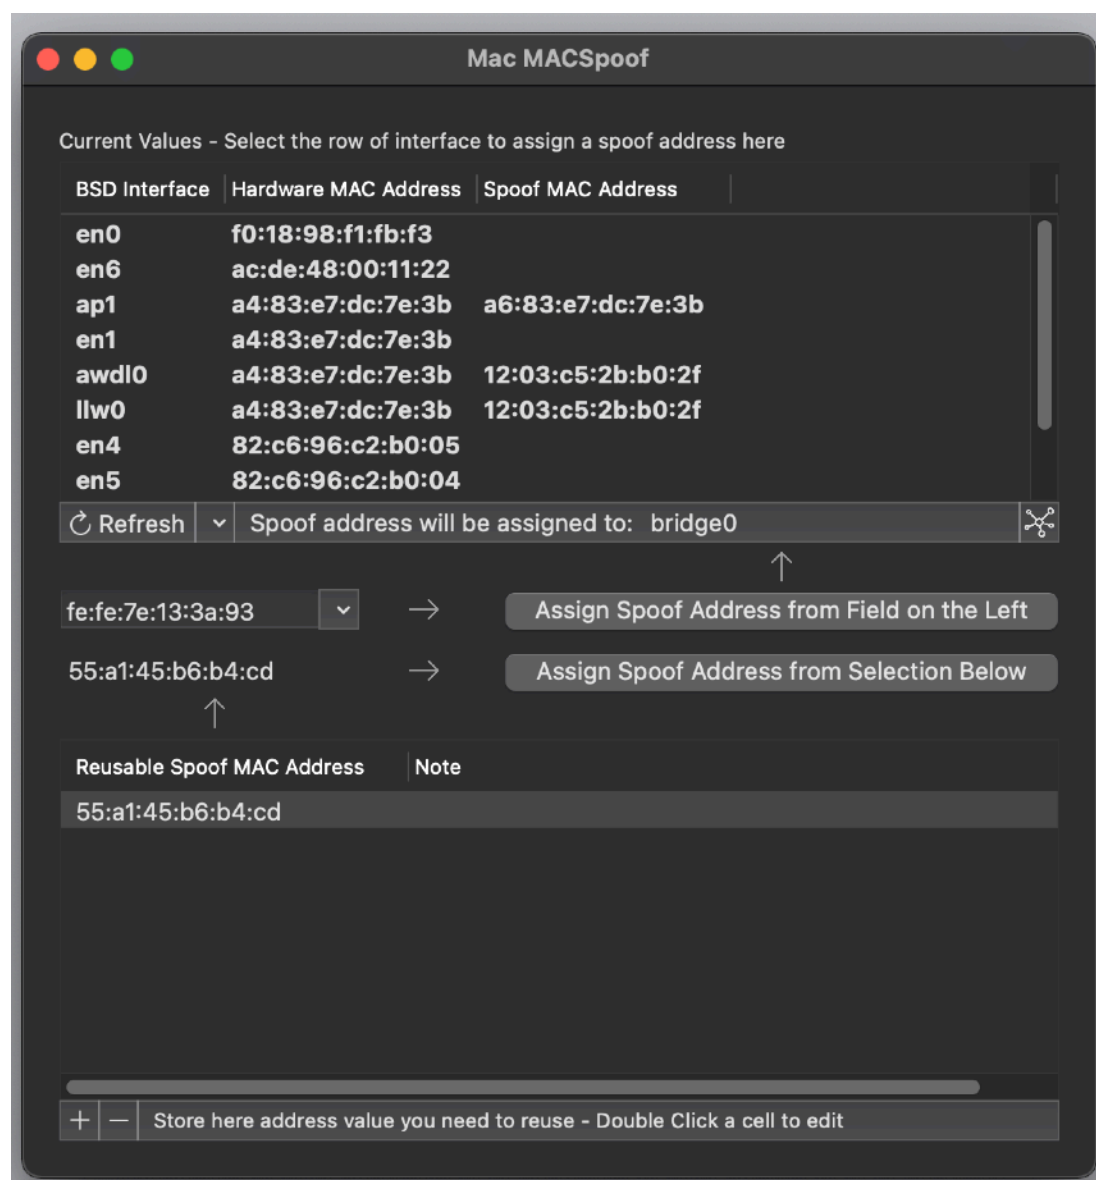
Mac MACSpoof

Current Values - Select the row of interface to assign a spoof address here

| BSD Interface | Hardware MAC Address | Spoof MAC Address |
|---|---|---|
| en0 | f0:18:98:f1:fb:f3 | |
| en6 | ac:de:48:00:11:22 | |
| ap1 | a4:83:e7:dc:7e:3b | a6:83:e7:dc:7e:3b |
| en1 | a4:83:e7:dc:7e:3b | |
| awdl0 | a4:83:e7:dc:7e:3b | 12:03:c5:2b:b0:2f |
| llw0 | a4:83:e7:dc:7e:3b | 12:03:c5:2b:b0:2f |
| en4 | 82:c6:96:c2:b0:05 | |
| en5 | 82:c6:96:c2:b0:04 | |

Refresh Spoof address will be assigned to: bridge0

fe:fe:7e:13:3a:93 → Assign Spoof Address from Field on the Left

55:a1:45:b6:b4:cd → Assign Spoof Address from Selection Below

| Reusable Spoof MAC Address | Note |
|---|---|
| 55:a1:45:b6:b4:cd | |

+ − Store here address value you need to reuse - Double Click a cell to edit